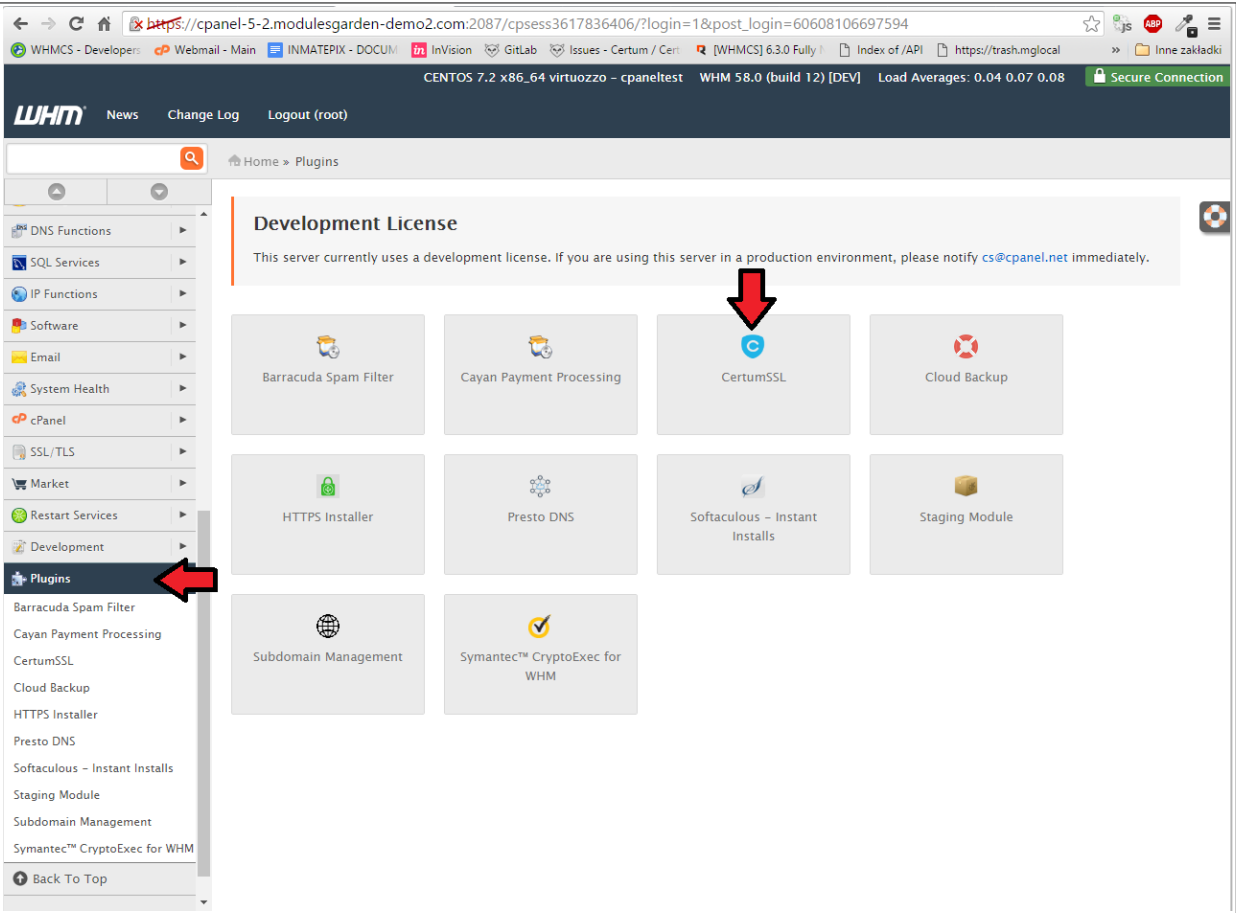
https://cpanel-5-2.modulesgarden-demo2.com:2087/cpsess3617836406/?login=1&post_login=60608106697594

WHMCS - Developers | Webmail - Main | INMATEPIX - DOCUM | InVision | GitLab | Issues - Certum / Cert | [WHMCS] 6.3.0 Fully | Index of /API | https://trash.mglocal | » | Inne zakładki

CENTOS 7.2 x86_64 virtuozzo – cpaneltest WHM 58.0 (build 12) [DEV] Load Averages: 0.04 0.07 0.08 Secure Connection

WHM News Change Log Logout (root)

Home » Plugins

DNS Functions
SQL Services
IP Functions
Software
Email
System Health
cPanel
SSL/TLS
Market
Restart Services
Development
Plugins
Barracuda Spam Filter
Cayan Payment Processing
CertumSSL
Cloud Backup
HTTPS Installer
Presto DNS
Softaculous – Instant Installs
Staging Module
Subdomain Management
Symantec™ CryptoExec for WHM
Back To Top

Development License

This server currently uses a development license. If you are using this server in a production environment, please notify cs@cpanel.net immediately.

Barracuda Spam Filter
Cayan Payment Processing
CertumSSL
Cloud Backup
HTTPS Installer
Presto DNS
Softaculous – Instant Installs
Staging Module
Subdomain Management
Symantec™ CryptoExec for WHM